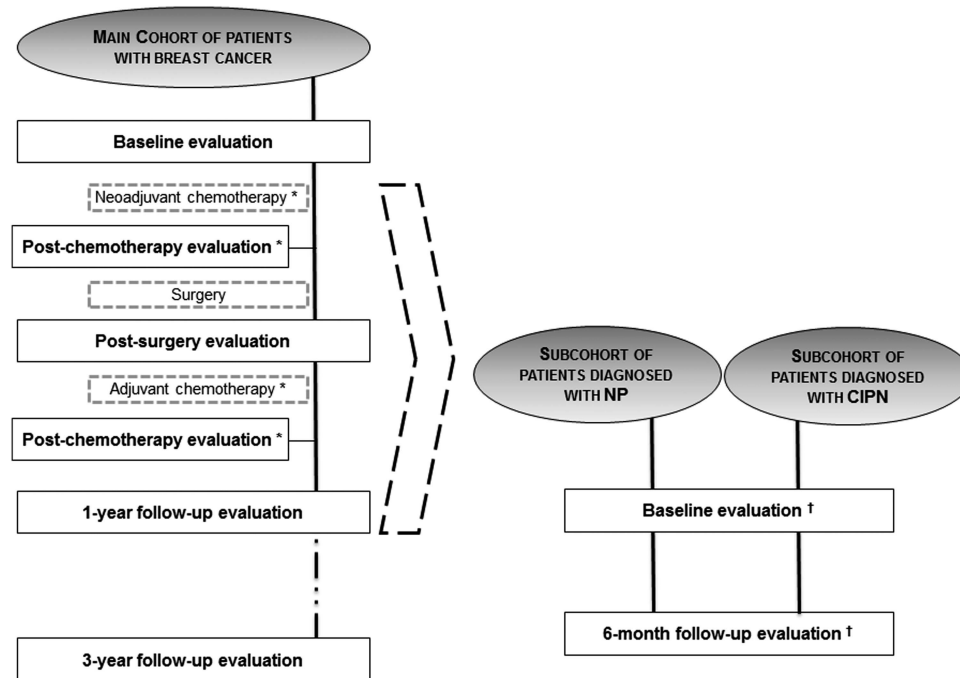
MAIN COHORT OF PATIENTS WITH BREAST CANCER

Baseline evaluation

Neoadjuvant chemotherapy *

Post-chemotherapy evaluation *

Surgery

Post-surgery evaluation

Adjuvant chemotherapy *

Post-chemotherapy evaluation *

1-year follow-up evaluation

3-year follow-up evaluation

SUBCOHORT OF PATIENTS DIAGNOSED WITH NP

SUBCOHORT OF PATIENTS DIAGNOSED WITH CIPN

Baseline evaluation †

6-month follow-up evaluation †